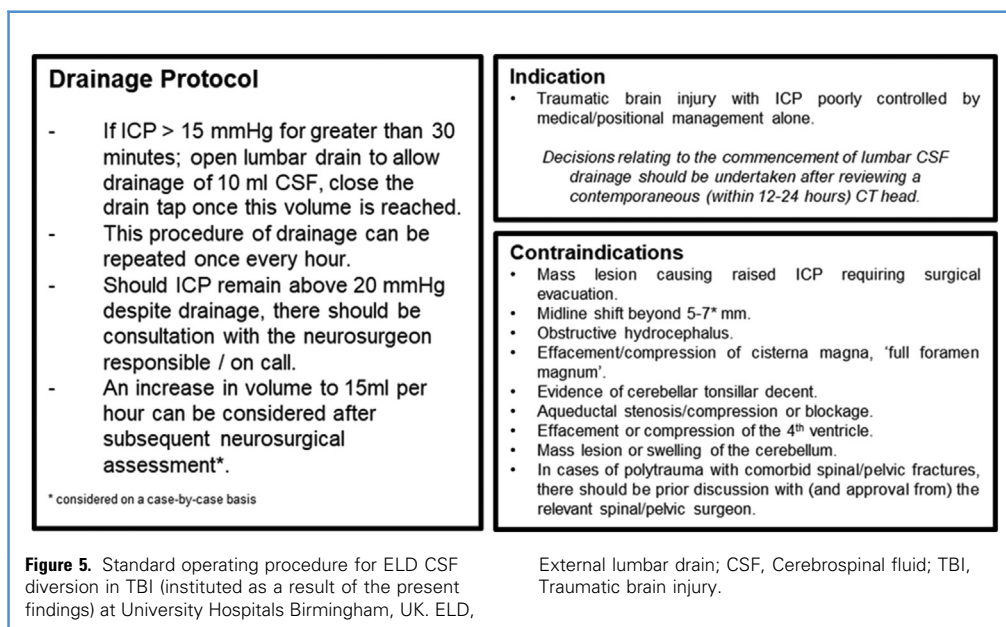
**Drainage Protocol**

- If ICP > 15 mmHg for greater than 30 minutes; open lumbar drain to allow drainage of 10 ml CSF, close the drain tap once this volume is reached.
- This procedure of drainage can be repeated once every hour.
- Should ICP remain above 20 mmHg despite drainage, there should be consultation with the neurosurgeon responsible / on call.
- An increase in volume to 15ml per hour can be considered after subsequent neurosurgical assessment*.

\* considered on a case-by-case basis

**Indication**

- Traumatic brain injury with ICP poorly controlled by medical/positional management alone.

*Decisions relating to the commencement of lumbar CSF drainage should be undertaken after reviewing a contemporaneous (within 12-24 hours) CT head.*

**Contraindications**

- Mass lesion causing raised ICP requiring surgical evacuation.
- Midline shift beyond 5-7* mm.
- Obstructive hydrocephalus.
- Effacement/compression of cisterna magna, 'full foramen magnum'.
- Evidence of cerebellar tonsillar decent.
- Aqueductal stenosis/compression or blockage.
- Effacement or compression of the 4$^{th}$ ventricle.
- Mass lesion or swelling of the cerebellum.
- In cases of polytrauma with comorbid spinal/pelvic fractures, there should be prior discussion with (and approval from) the relevant spinal/pelvic surgeon.

**Figure 5.** Standard operating procedure for ELD CSF diversion in TBI (instituted as a result of the present findings) at University Hospitals Birmingham, UK. ELD, External lumbar drain; CSF, Cerebrospinal fluid; TBI, Traumatic brain injury.